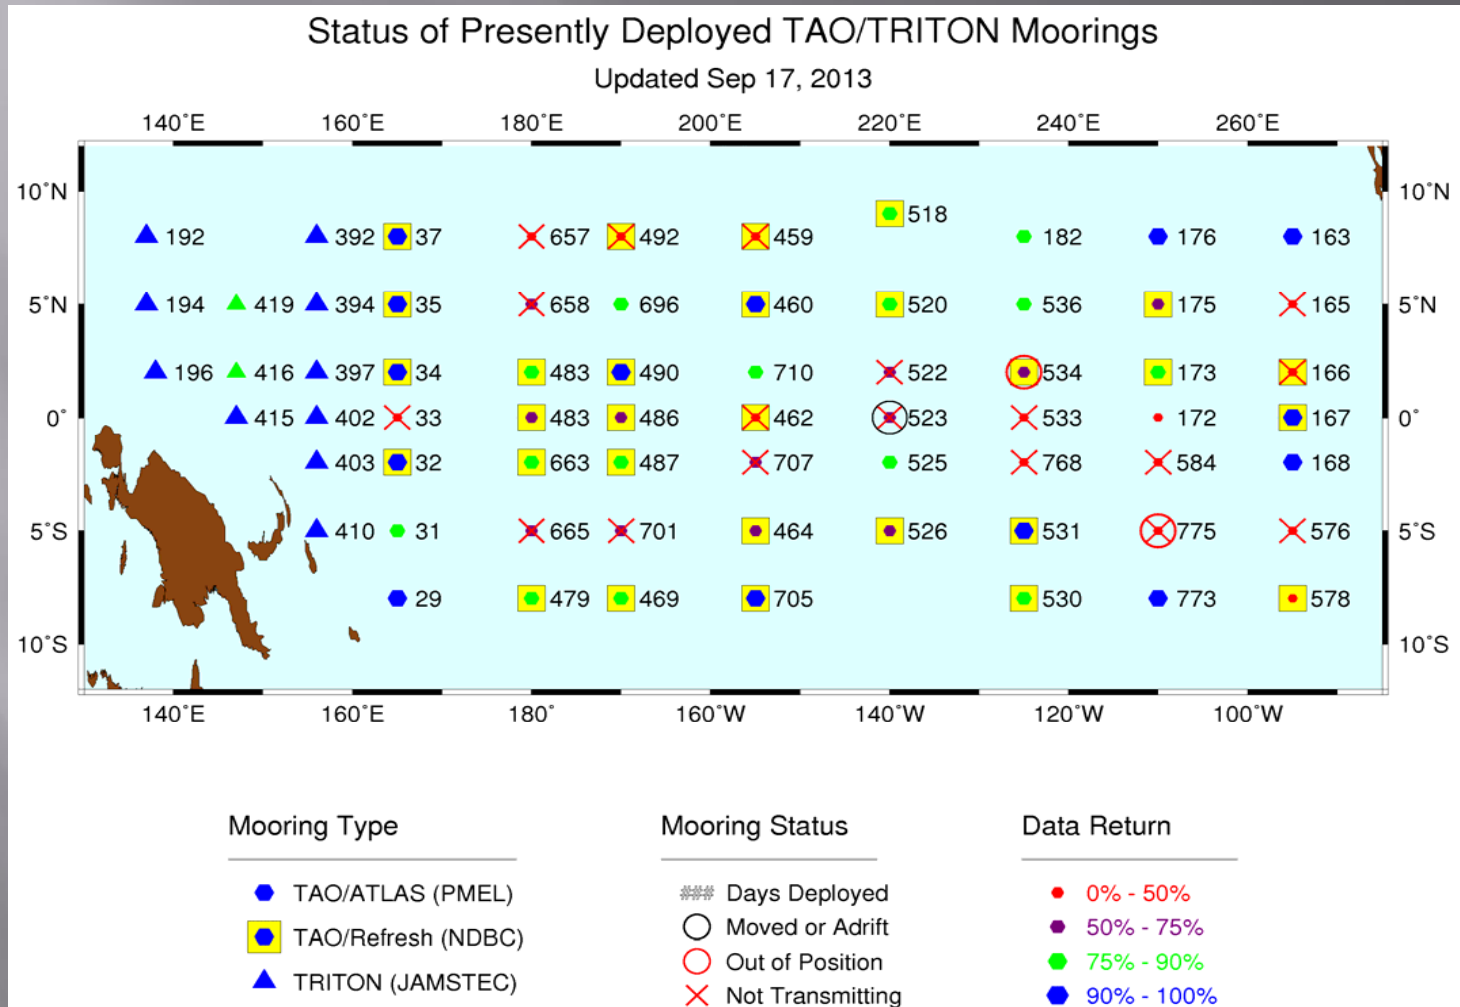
Status of Presently Deployed TAO/TRITON Moorings

Updated Sep 17, 2013

140˚E 160˚E 180˚E 200˚E 220˚E 240˚E 260˚E

10˚N
5˚N
0˚
5˚S
10˚S

518

192 392 37 657 492 459 182 176 163

194 419 394 35 658 696 460 520 536 175 165

196 416 397 34 483 490 710 522 534 173 166

415 402 33 483 486 462 523 533 172 167

403 32 663 487 707 525 768 584 168

410 31 665 701 464 526 531 775 576

29 479 469 705 530 773 578

10˚N
5˚N
0˚
5˚S
10˚S

140˚E 160˚E 180˚ 160˚W 140˚W 120˚W 100˚W

Mooring Type

TAO/ATLAS (PMEL)
TAO/Refresh (NDBC)
TRITON (JAMSTEC)

Mooring Status

### Days Deployed
Moved or Adrift
Out of Position
Not Transmitting

Data Return

0% - 50%
50% - 75%
75% - 90%
90% - 100%